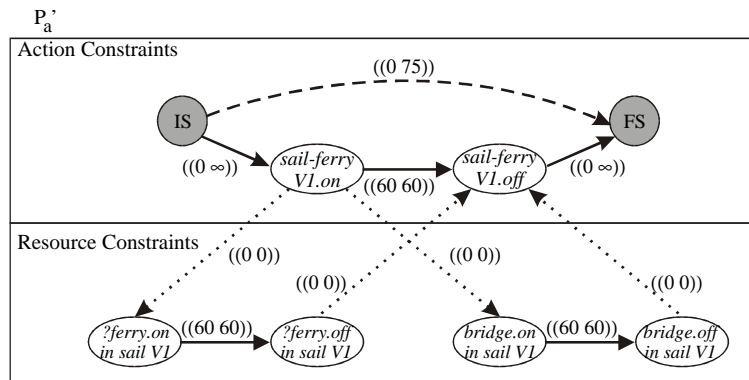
$P_a$'

Action Constraints

((0 75))

IS

FS

((0 ∞))

sail-ferry V1.on

((60 60))

sail-ferry V1.off

((0 ∞))

Resource Constraints

((0 0))

((0 0))

((0 0))

((0 0))

?ferry.on in sail V1

((60 60))

?ferry.off in sail V1

bridge.on in sail V1

((60 60))

bridge.off in sail V1